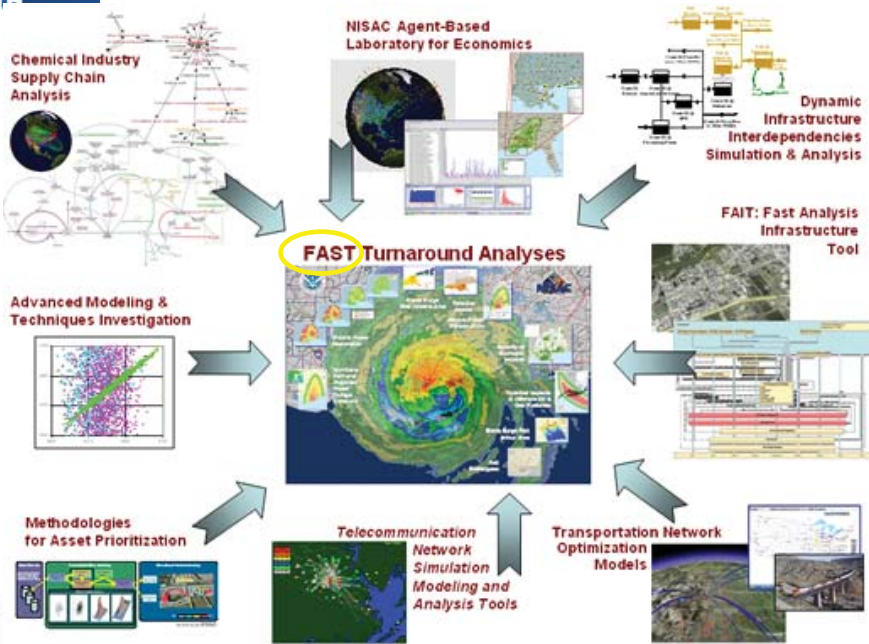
Chemical Industry Supply Chain Analysis

NISAC Agent-Based Laboratory for Economics

Dynamic Infrastructure Interdependencies Simulation & Analysis

FAIT: Fast Analysis Infrastructure Tool

FAST Turnaround Analyses

NISAC

Advanced Modeling & Techniques Investigation

Methodologies for Asset Prioritization

Telecommunication Network Simulation Modeling and Analysis Tools

Transportation Network Optimization Models